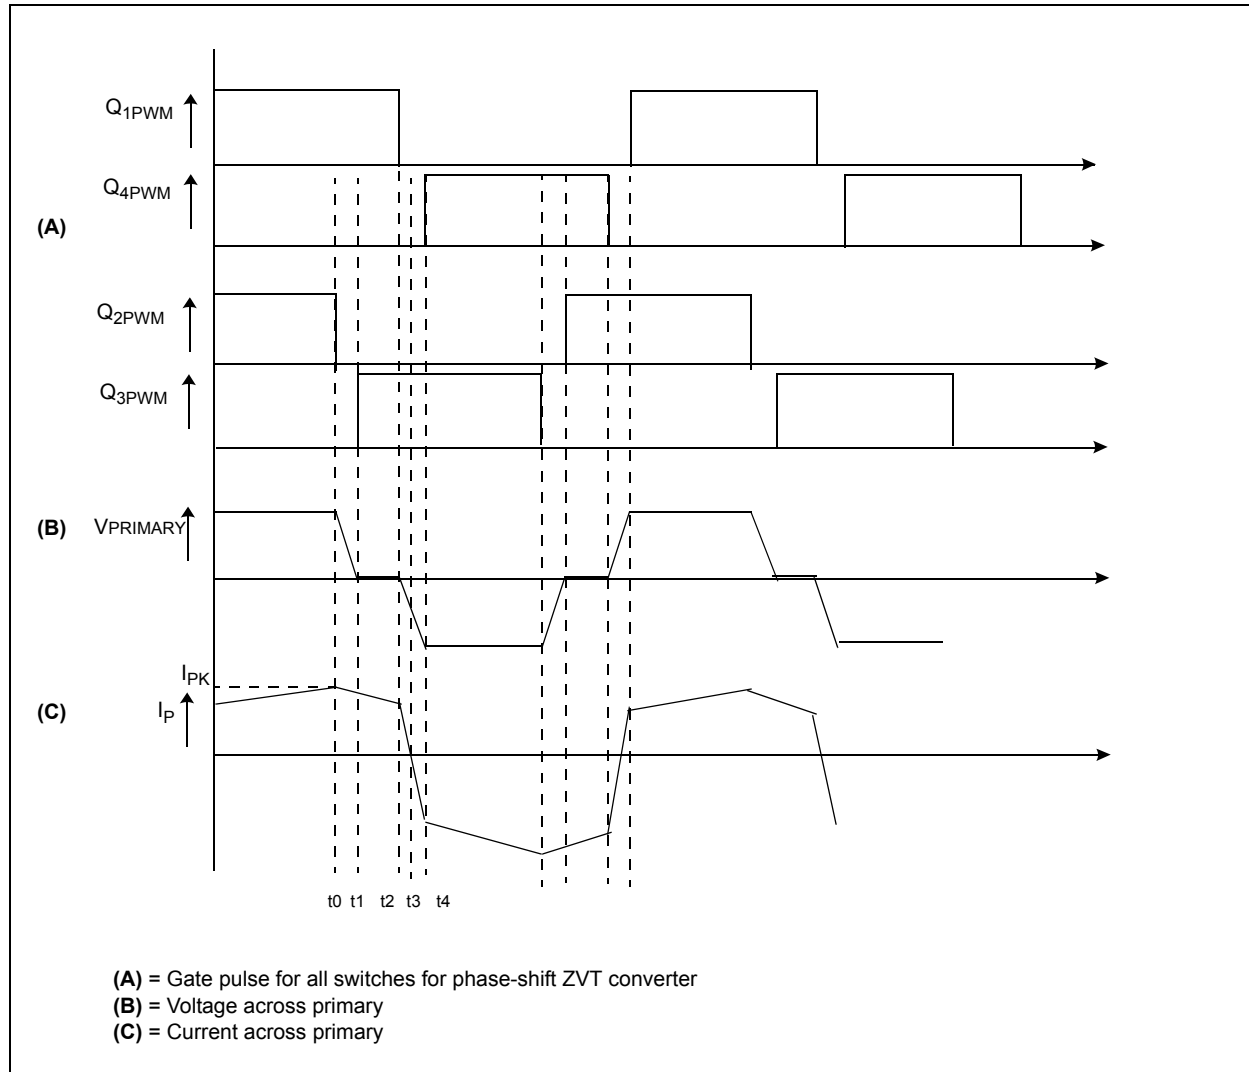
$Q_{1PWM}$

$Q_{4PWM}$

**(A)**

$Q_{2PWM}$

$Q_{3PWM}$

**(B)** $V_{PRIMARY}$

$I_{PK}$

**(C)** $I_P$

t0 t1 t2 t3 t4

**(A)** = Gate pulse for all switches for phase-shift ZVT converter
**(B)** = Voltage across primary
**(C)** = Current across primary